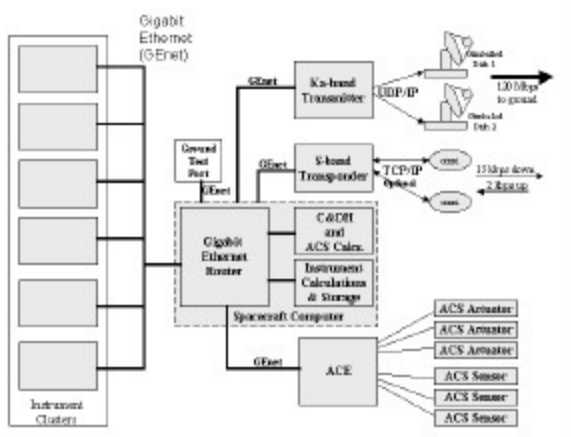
Gigabit Ethernet (GEnet)

GEnet

Ka-band Transmitter

UDP/IP

Gimballed Dish 1

Gimballed Dish 2

120 Mbps to ground

Ground Test Port

GEnet

GEnet

S-band Transponder

TCP/IP Optional

omni

omni

15 kbps down 2 kbps up

GEnet

Gigabit Ethernet Router

C&DH and ACS Calcs.

Instrument Calculations & Storage

Spacecraft Computer

GEnet

ACE

ACS Actuator

ACS Actuator

ACS Actuator

ACS Sensor

ACS Sensor

ACS Sensor

Instrument Clusters